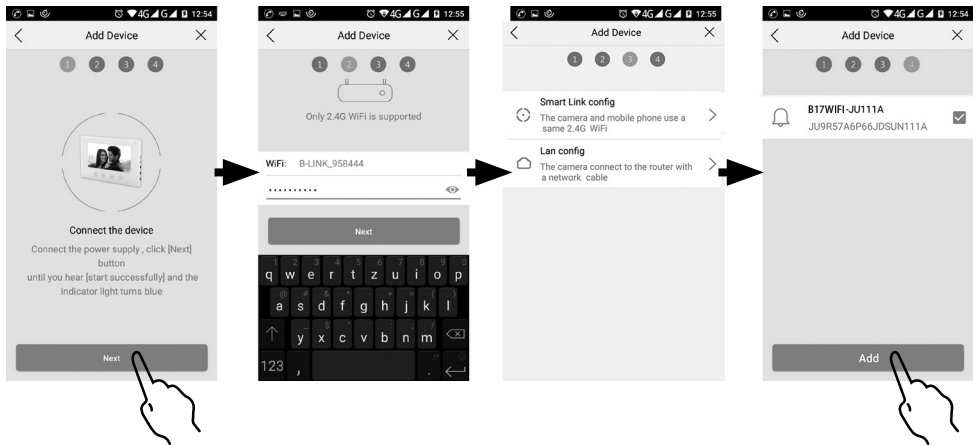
4G 4G 12:54

Add Device

1 2 3 4

Connect the device

Connect the power supply , click [Next] button until you hear [start successfully] and the indicator light turns blue

Next

4G 4G 12:55

Add Device

1 2 3 4

Only 2.4G WiFi is supported

WiFi: B-LINK_958444

..........

Next

q w e r t z u i o p
a s d f g h j k l
y x c v b n m
123 ,

4G 4G 12:55

Add Device

1 2 3 4

Smart Link config

The camera and mobile phone use a same 2.4G WiFi

Lan config

The camera connect to the router with a network cable

4G 4G 12:54

Add Device

1 2 3 4

B17WIFI-JU111A

JU9R57A6P66JDSUN111A

Add